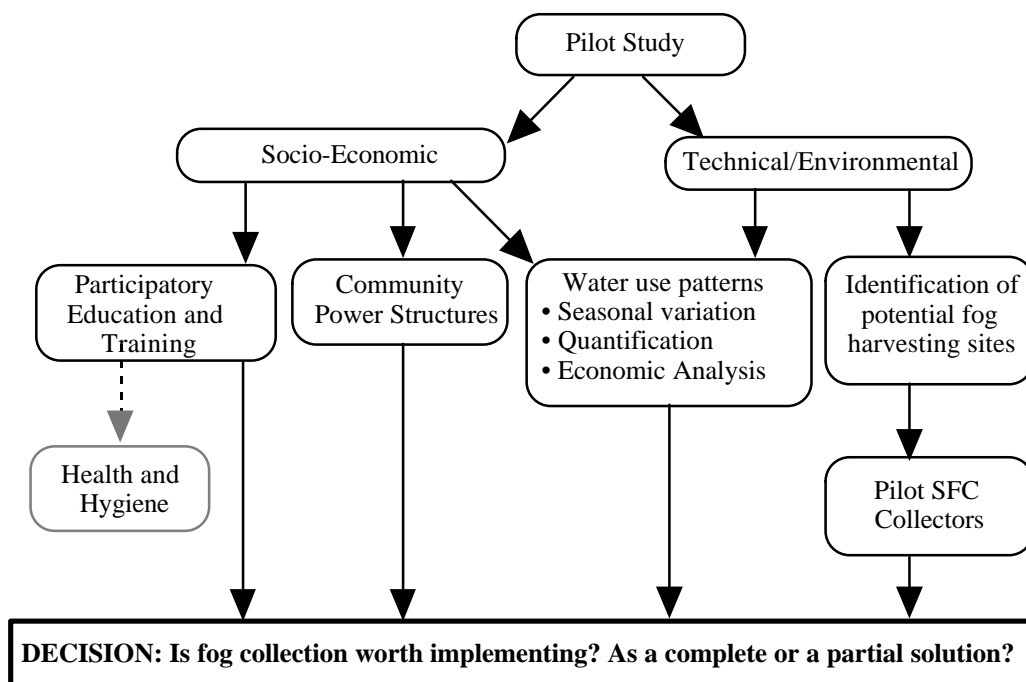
Pilot Study

Socio-Economic

Technical/Environmental

Participatory Education and Training

Community Power Structures

Water use patterns
• Seasonal variation
• Quantification
• Economic Analysis

Identification of potential fog harvesting sites

Health and Hygiene

Pilot SFC Collectors

DECISION: Is fog collection worth implementing? As a complete or a partial solution?